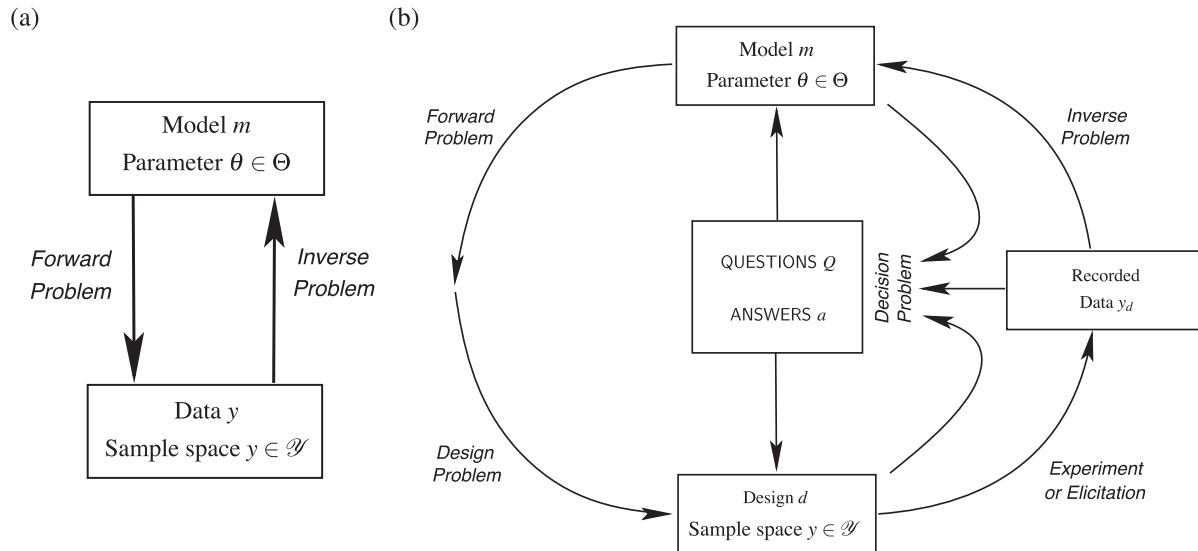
(a)

Model $m$
Parameter $\theta \in \Theta$

Forward Problem

Inverse Problem

Data $y$
Sample space $y \in \mathscr{Y}$

(b)

Model $m$
Parameter $\theta \in \Theta$

Forward Problem

Inverse Problem

QUESTIONS $Q$

ANSWERS $a$

Decision Problem

Recorded Data $y_d$

Design Problem

Design $d$
Sample space $y \in \mathscr{Y}$

Experiment or Elicitation